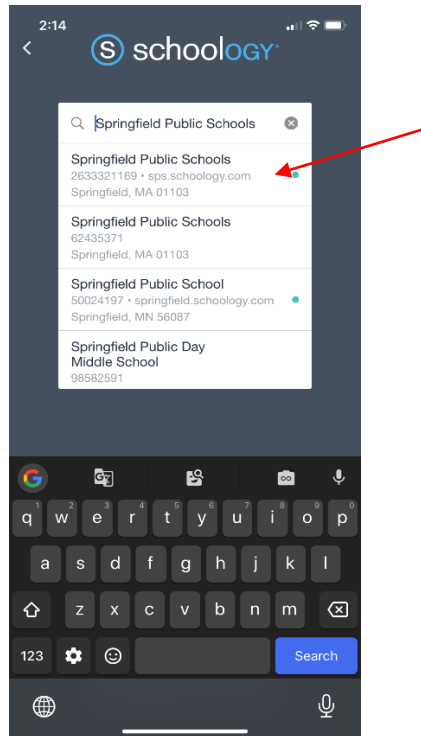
2:14

schoology

Springfield Public Schools

Springfield Public Schools
2633321169 • sps.schoology.com
Springfield, MA 01103

Springfield Public Schools
62435371
Springfield, MA 01103

Springfield Public School
50024197 • springfield.schoology.com
Springfield, MN 56087

Springfield Public Day Middle School
98582591

q 1 w 2 e 3 r 4 t 5 y 6 u 7 i 8 o 9 p 0
a s d f g h j k l
z x c v b n m
123
Search